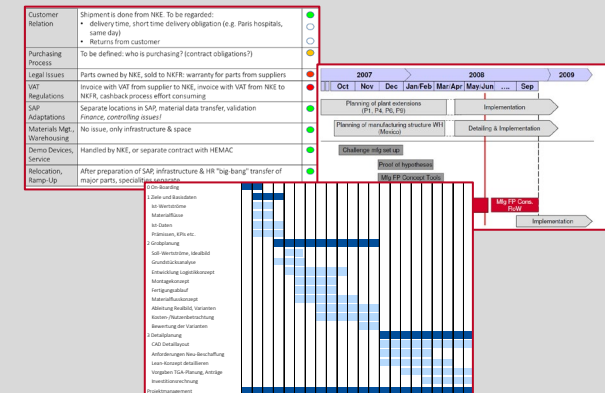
| | | |
|---|---|---|
| Customer Relation | Shipment is done from NKE. To be regarded: • delivery time, short time delivery obligation (e.g. Paris hospitals, same day) • Returns from customer | |
| Purchasing Process | To be defined: who is purchasing? (contract obligations?) | |
| Legal Issues | Parts owned by NKE, sold to NKFR: warranty for parts from suppliers | |
| VAT Regulations | Invoice with VAT from supplier to NKE, invoice with VAT from NKE to NKFR, cashback process effort consuming | |
| SAP Adaptations | Separate locations in SAP, material data transfer, validation *Finance, controlling issues!* | |
| Materials Mgt., Warehousing | No issue, only infrastructure & space | |
| Demo Devices, Service | Handled by NKE, or separate contract with HEMAC | |
| Relocation, Ramp-Up | After preparation of SAP, infrastructure & HR "big-bang" transfer of major parts, specialities separate | |

2007 2008 2009
Oct Nov Dec Jan/Feb Mar Apr May-Jun ... Sep

Planning of plant extensions (P1, P4, P6, P8)
Implementation
Planning of manufacturing structure WH (Mexico)
Detailing & Implementation
Challenge mfg set up
Proof of hypothesis
Mfg FP Concept Tools
Mfg FP Conc. RoW
Implementation

0 On-Boarding
1 Ziele und Basisdaten
Ist-Werteströme
Materialflüsse
Ist-Daten
Prämissen, KPIs etc.
2 Grobplanung
Soll-Werteströme, Idealbild
Grundstücksanalyse
Entwicklung Logistikkonzept
Montagekonzept
Fertigungsablauf
Materialflusskonzept
Ableitung Realbild, Varianten
Kosten-/Nutzenbetrachtung
Bewertung der Varianten
3 Detailplanung
CAD Detaillayout
Anforderungen Neu-Beschaffung
Lean-Konzept detaillieren
Vorgaben TGA-Planung, Anträge
Investitionsrechnung
Projektmanagement